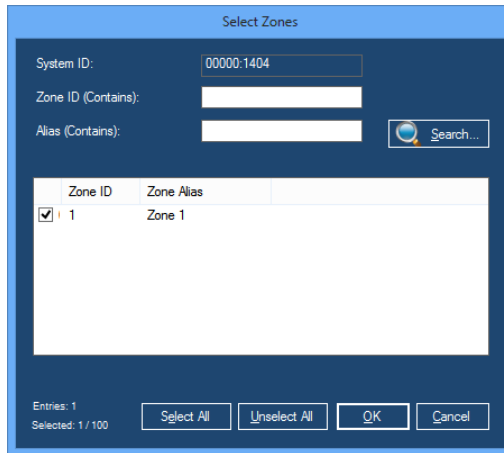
Select Zones

System ID: 00000:1404

Zone ID (Contains):

Alias (Contains):

Search...

| | Zone ID | Zone Alias |
|---|---|---|
| ☑ | 1 | Zone 1 |

Entries: 1
Selected: 1 / 100

Select All

Unselect All

OK

Cancel